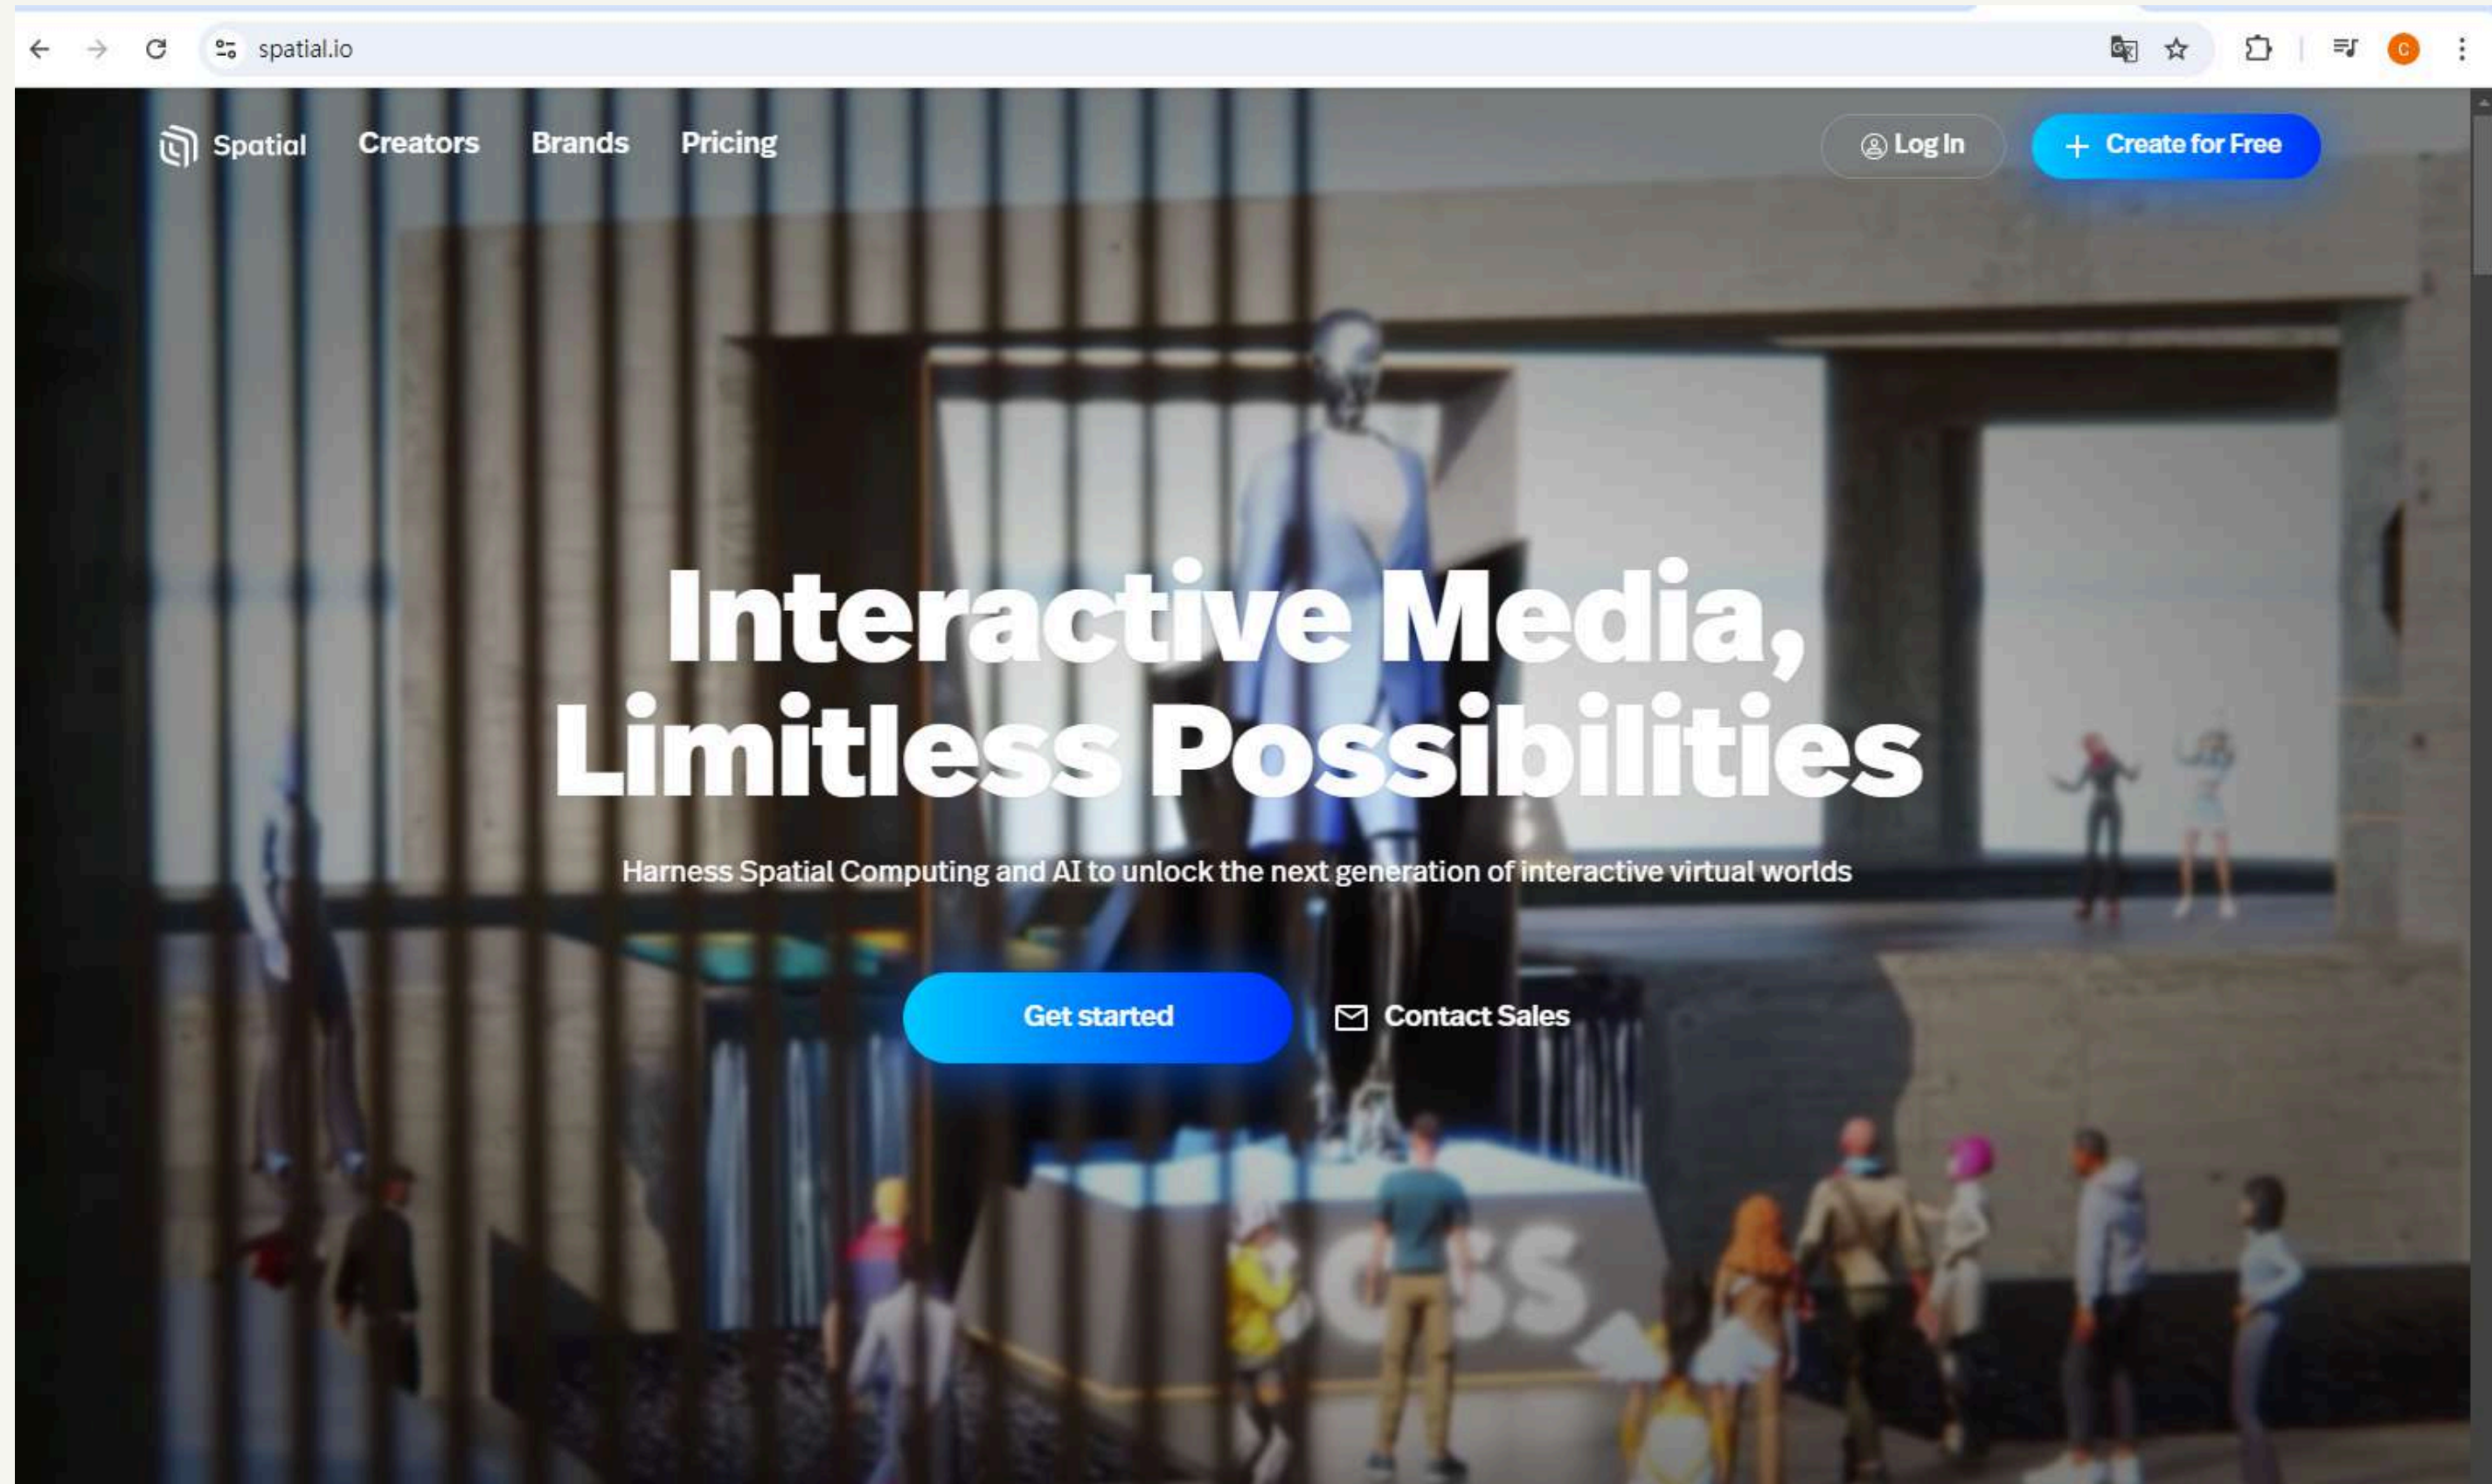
spatial.io

C

Spatial Creators Brands Pricing

Log In

+ Create for Free

Interactive Media, Limitless Possibilities

Harness Spatial Computing and AI to unlock the next generation of interactive virtual worlds

Get started

Contact Sales